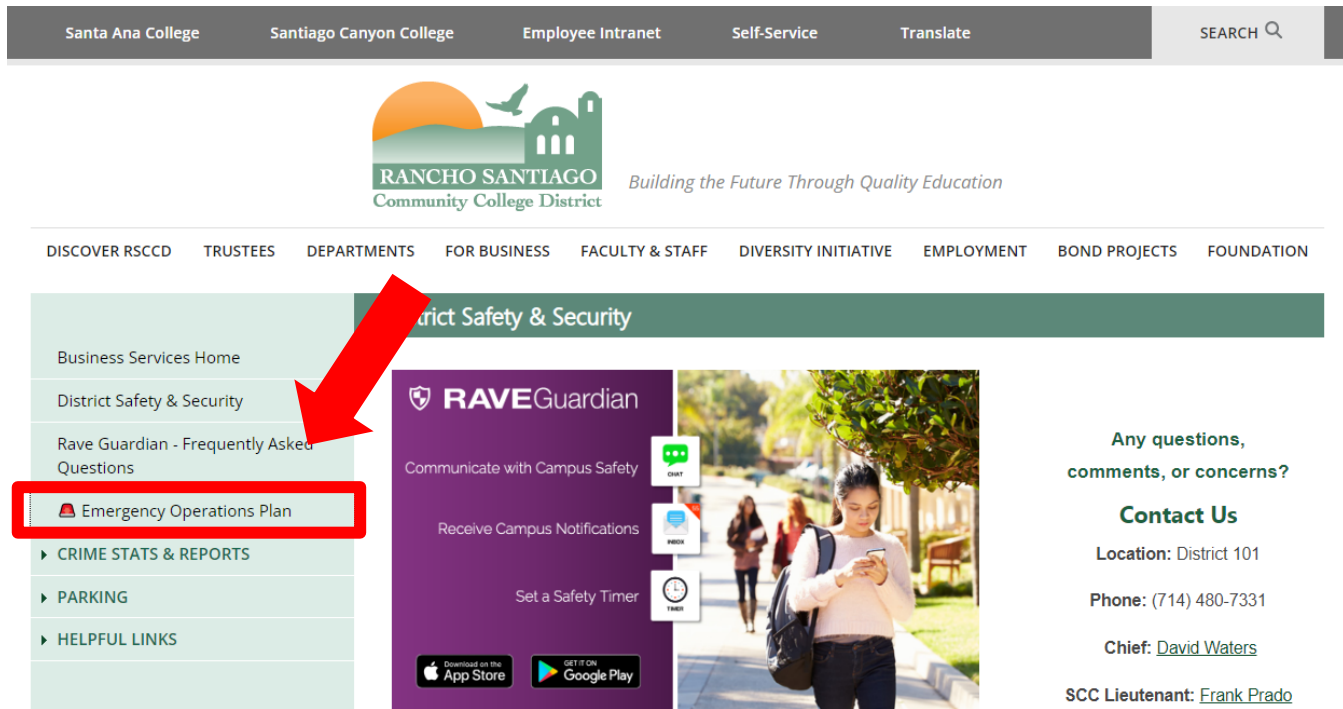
Santa Ana College Santiago Canyon College Employee Intranet Self-Service Translate SEARCH

RANCHO SANTIAGO
Community College District

Building the Future Through Quality Education

DISCOVER RSCCD TRUSTEES DEPARTMENTS FOR BUSINESS FACULTY & STAFF DIVERSITY INITIATIVE EMPLOYMENT BOND PROJECTS FOUNDATION

Business Services Home
District Safety & Security
Rave Guardian - Frequently Asked Questions
Emergency Operations Plan
CRIME STATS & REPORTS
PARKING
HELPFUL LINKS

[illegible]rict Safety & Security

RAVEGuardian
Communicate with Campus Safety
CHAT
Receive Campus Notifications
INBOX
Set a Safety Timer
TIMER
Download on the App Store
GET IT ON Google Play

Any questions, comments, or concerns?

Contact Us

Location: District 101

Phone: (714) 480-7331

Chief: David Waters

SCC Lieutenant: Frank Prado